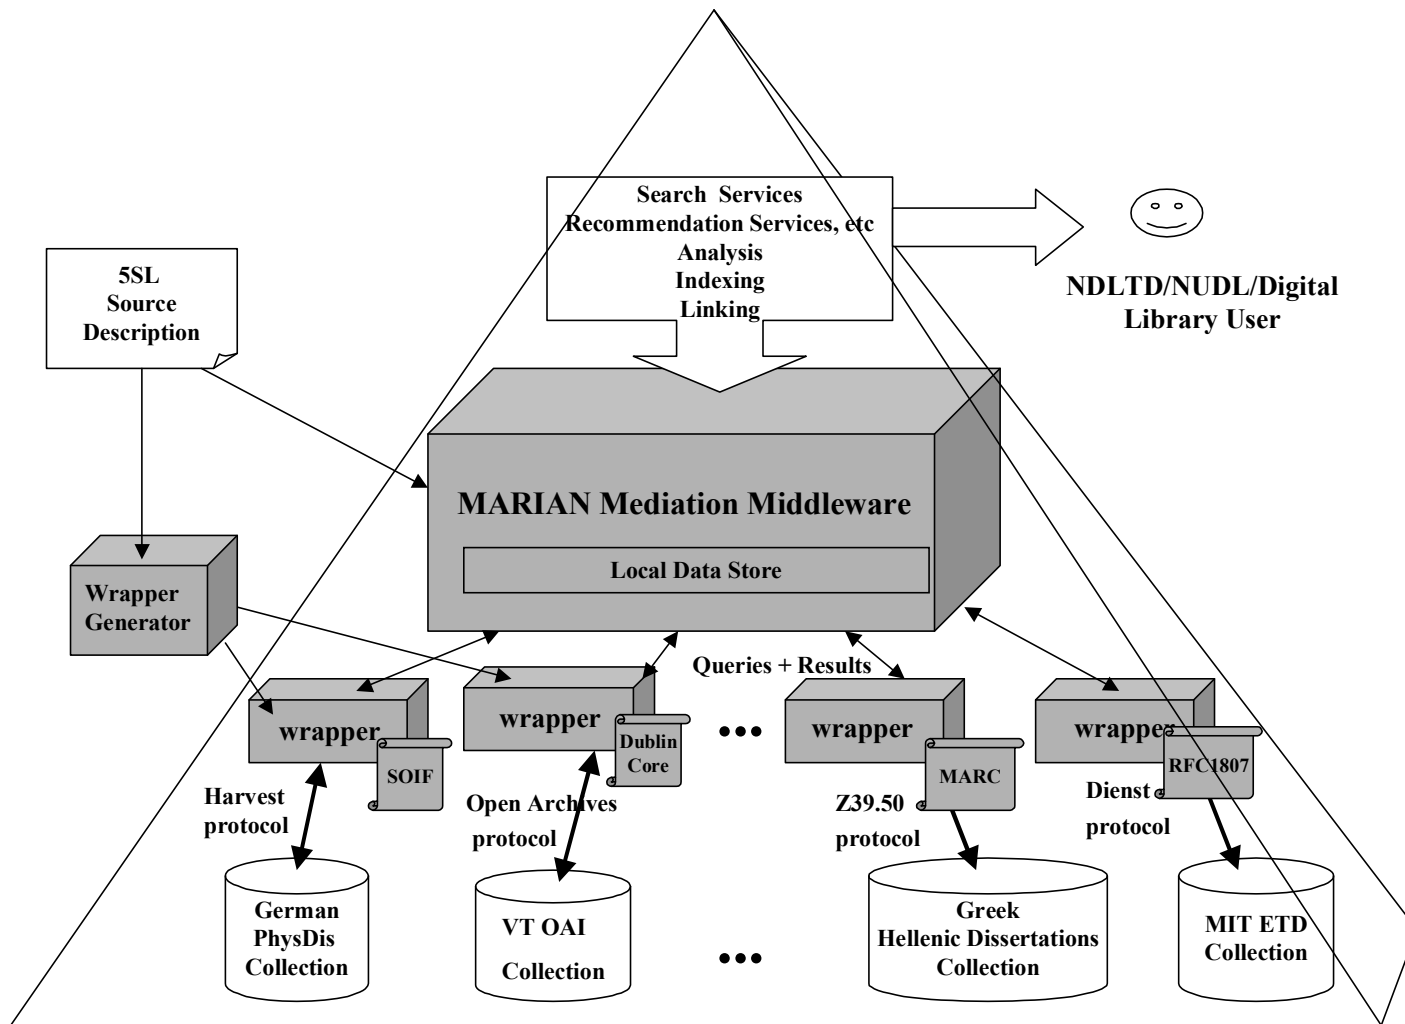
Search Services
Recommendation Services, etc
Analysis
Indexing
Linking

NDLTD/NUDL/Digital Library User

5SL
Source
Description

MARIAN Mediation Middleware

Local Data Store

Wrapper
Generator

Queries + Results

wrapper
SOIF

wrapper
Dublin
Core

•••

wrapper
MARC

wrapper
RFC1807

Harvest
protocol

Open Archives
protocol

Z39.50
protocol

Dienst
protocol

German
PhysDis
Collection

VT OAI
Collection

•••

Greek
Hellenic Dissertations
Collection

MIT ETD
Collection